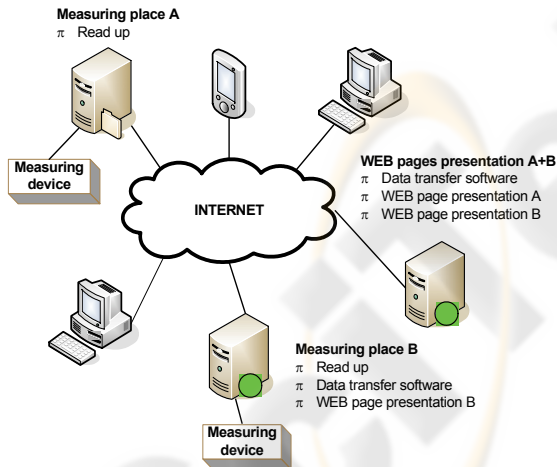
Measuring place A
π Read up

Measuring device

INTERNET

WEB pages presentation A+B
π Data transfer software
π WEB page presentation A
π WEB page presentation B

Measuring place B
π Read up
π Data transfer software
π WEB page presentation B

Measuring device